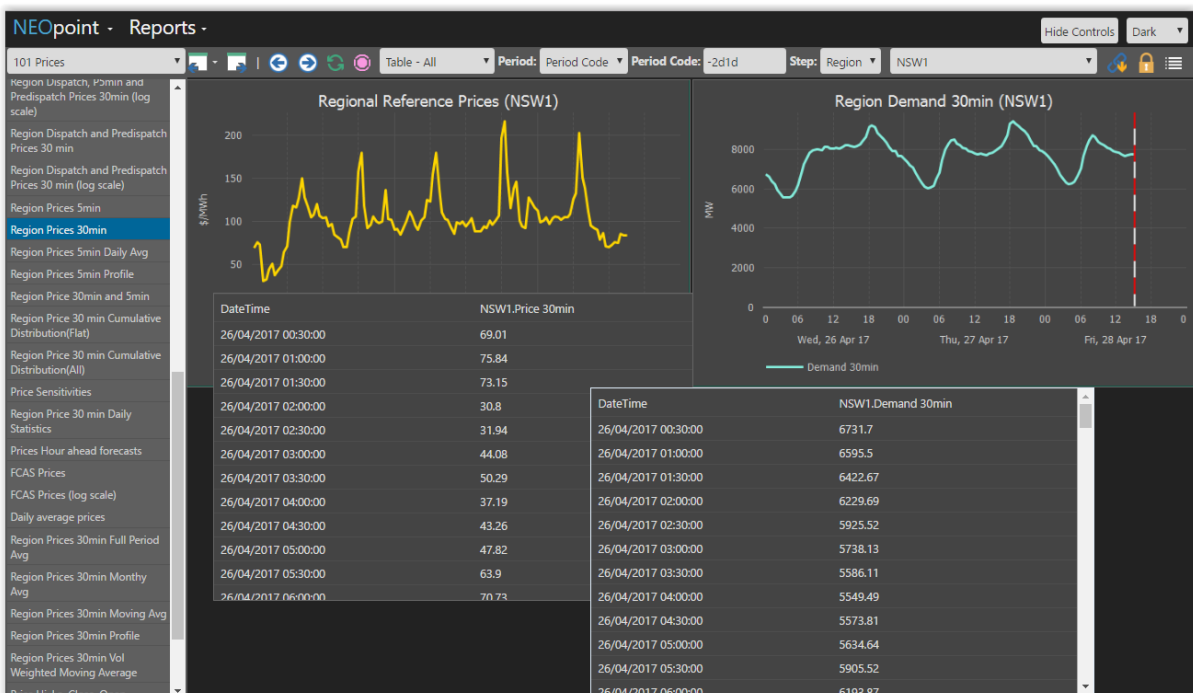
NEOpoint - Reports -

Hide Controls Dark

101 Prices

Table - All Period: Period Code Period Code: -2d1d Step: Region NSW1

Region Dispatch, P5min and Predispatch Prices 30min (log scale)
Region Dispatch and Predispatch Prices 30 min
Region Dispatch and Predispatch Prices 30 min (log scale)
Region Prices 5min
Region Prices 30min
Region Prices 5min Daily Avg
Region Prices 5min Profile
Region Price 30min and 5min
Region Price 30 min Cumulative Distribution(Flat)
Region Price 30 min Cumulative Distribution(All)
Price Sensitivities
Region Price 30 min Daily Statistics
Prices Hour ahead forecasts
FCAS Prices
FCAS Prices (log scale)
Daily average prices
Region Prices 30min Full Period Avg
Region Prices 30min Monthy Avg
Region Prices 30min Moving Avg
Region Prices 30min Profile
Region Prices 30min Vol Weighted Moving Average

Regional Reference Prices (NSW1)

$/MWh
200
150
100
50

| DateTime | NSW1.Price 30min |
|---|---|
| 26/04/2017 00:30:00 | 69.01 |
| 26/04/2017 01:00:00 | 75.84 |
| 26/04/2017 01:30:00 | 73.15 |
| 26/04/2017 02:00:00 | 30.8 |
| 26/04/2017 02:30:00 | 31.94 |
| 26/04/2017 03:00:00 | 44.08 |
| 26/04/2017 03:30:00 | 50.29 |
| 26/04/2017 04:00:00 | 37.19 |
| 26/04/2017 04:30:00 | 43.26 |
| 26/04/2017 05:00:00 | 47.82 |
| 26/04/2017 05:30:00 | 63.9 |
| 26/04/2017 06:00:00 | 70.73 |

Region Demand 30min (NSW1)

MW
8000
6000
4000
2000
0
0 06 12 18 00 06 12 18 00 06 12 18 0
Wed, 26 Apr 17 Thu, 27 Apr 17 Fri, 28 Apr 17
Demand 30min

| DateTime | NSW1.Demand 30min |
|---|---|
| 26/04/2017 00:30:00 | 6731.7 |
| 26/04/2017 01:00:00 | 6595.5 |
| 26/04/2017 01:30:00 | 6422.67 |
| 26/04/2017 02:00:00 | 6229.69 |
| 26/04/2017 02:30:00 | 5925.52 |
| 26/04/2017 03:00:00 | 5738.13 |
| 26/04/2017 03:30:00 | 5586.11 |
| 26/04/2017 04:00:00 | 5549.49 |
| 26/04/2017 04:30:00 | 5573.81 |
| 26/04/2017 05:00:00 | 5634.64 |
| 26/04/2017 05:30:00 | 5905.52 |
| 26/04/2017 06:00:00 | 6193.87 |